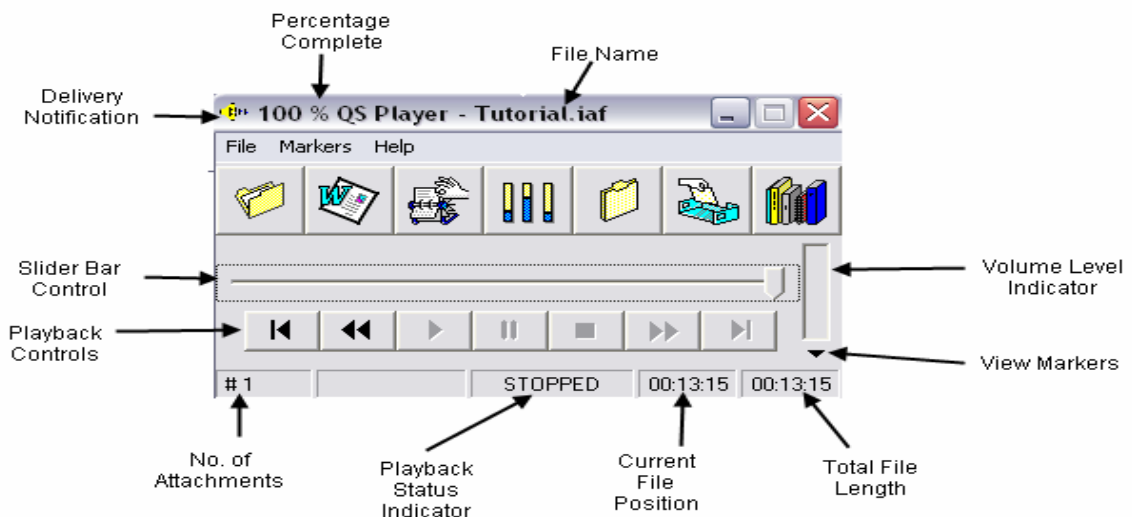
Percentage Complete

File Name

Delivery Notification

100 % QS Player - Tutorial.iaf

File Markers Help

Slider Bar Control

Volume Level Indicator

Playback Controls

View Markers

# 1

STOPPED

00:13:15

00:13:15

No. of Attachments

Playback Status Indicator

Current File Position

Total File Length